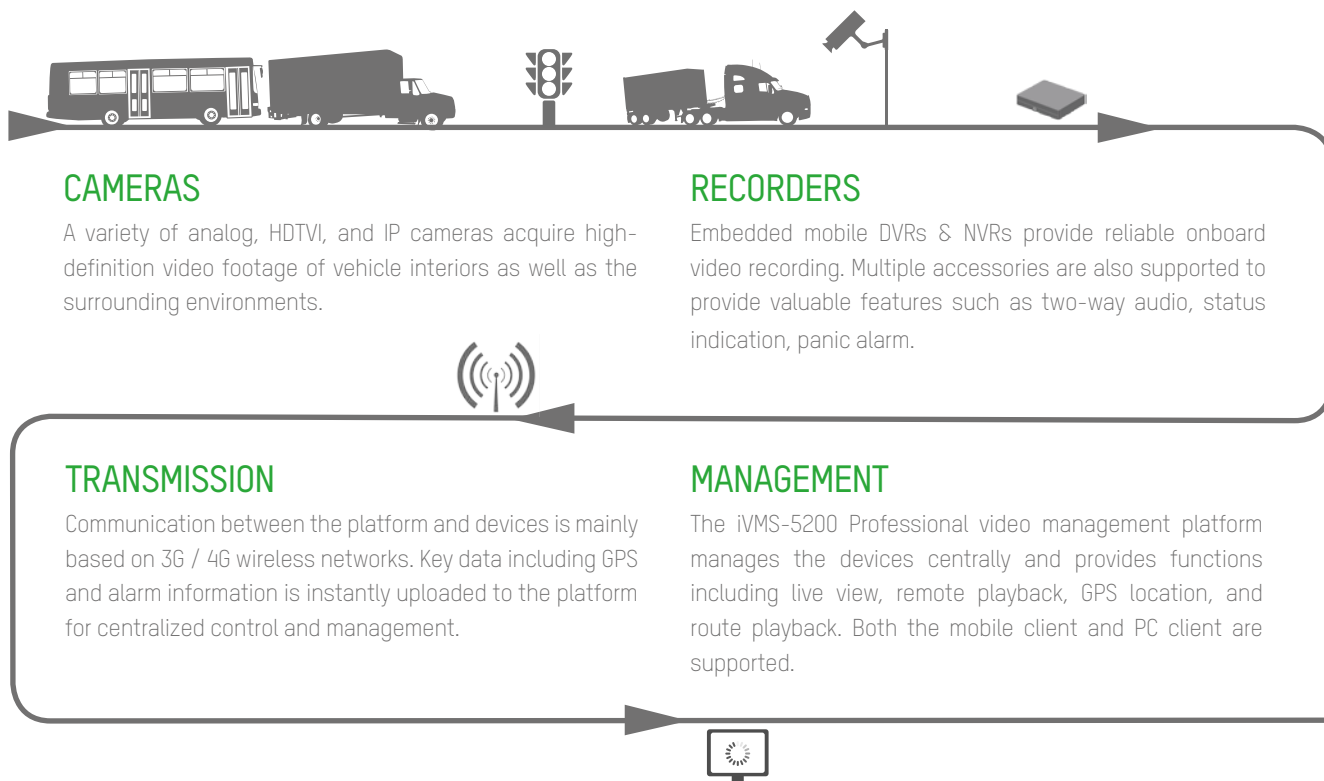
CAMERAS

A variety of analog, HDTVI, and IP cameras acquire high-definition video footage of vehicle interiors as well as the surrounding environments.

RECORDERS

Embedded mobile DVRs & NVRs provide reliable onboard video recording. Multiple accessories are also supported to provide valuable features such as two-way audio, status indication, panic alarm.

TRANSMISSION

Communication between the platform and devices is mainly based on 3G / 4G wireless networks. Key data including GPS and alarm information is instantly uploaded to the platform for centralized control and management.

MANAGEMENT

The iVMS-5200 Professional video management platform manages the devices centrally and provides functions including live view, remote playback, GPS location, and route playback. Both the mobile client and PC client are supported.